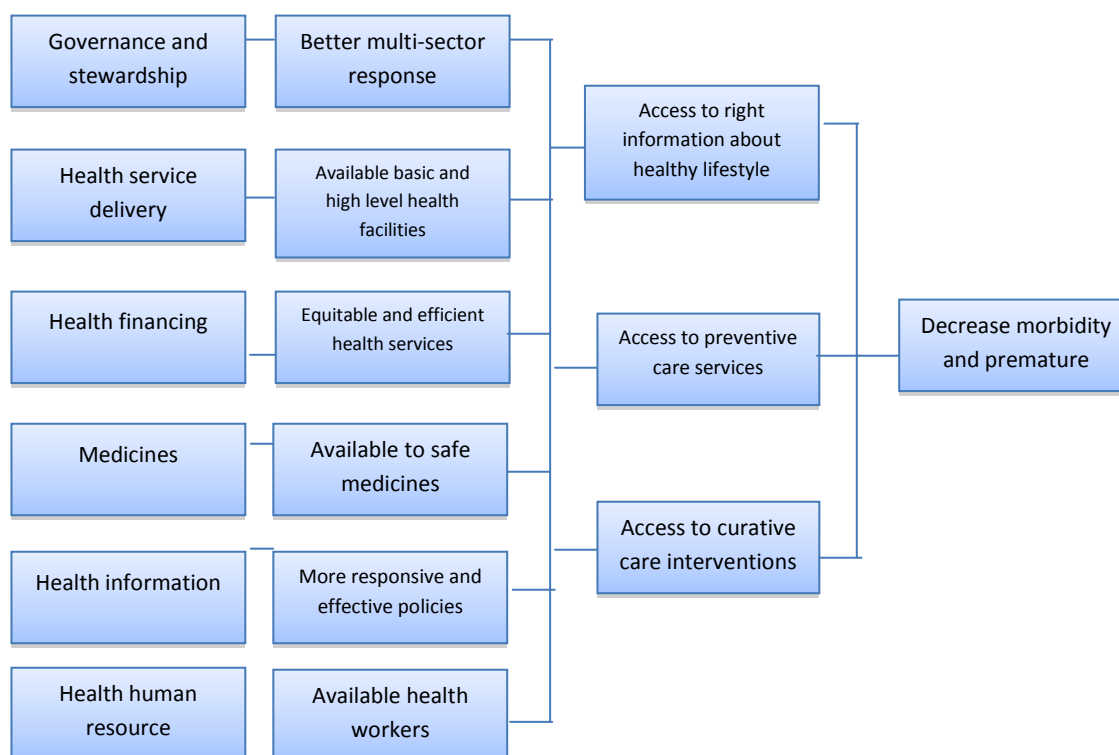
Governance and stewardship

Better multi-sector response

Health service delivery

Available basic and high level health facilities

Health financing

Equitable and efficient health services

Medicines

Available to safe medicines

Health information

More responsive and effective policies

Health human resource

Available health workers

Access to right information about healthy lifestyle

Access to preventive care services

Access to curative care interventions

Decrease morbidity and premature